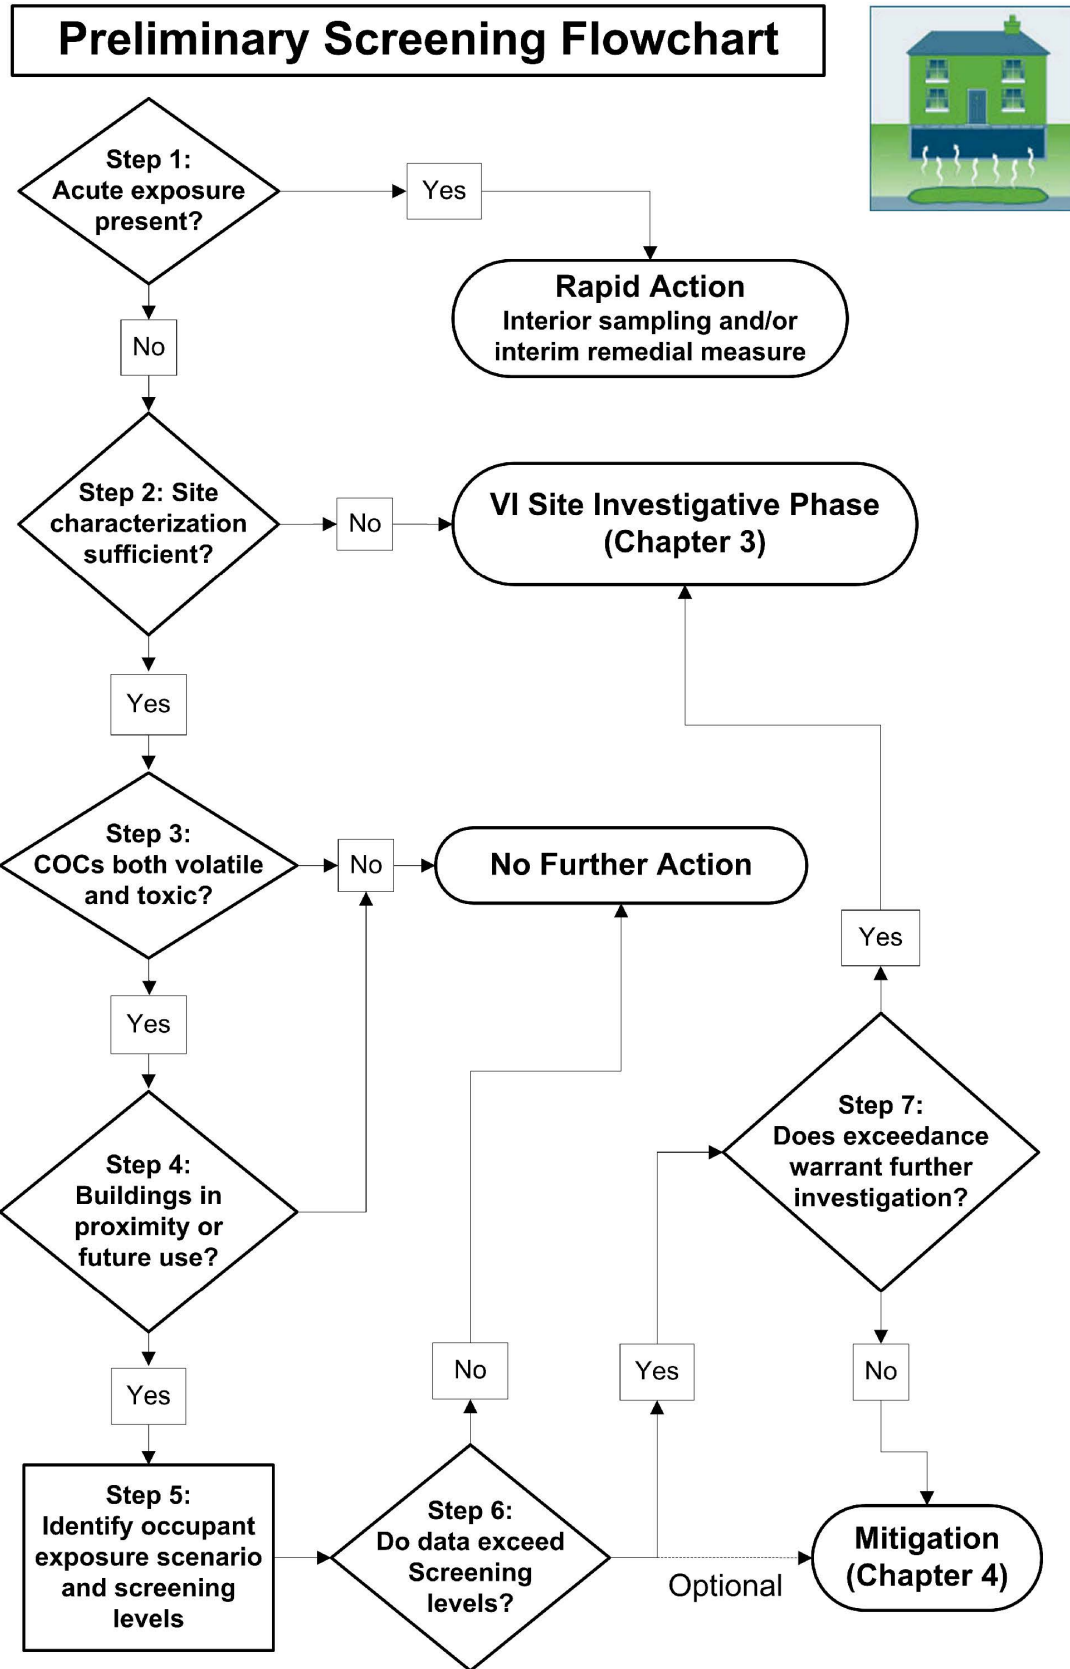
Preliminary Screening Flowchart

Step 1: Acute exposure present?

Yes

Rapid Action
Interior sampling and/or interim remedial measure

No

Step 2: Site characterization sufficient?

No

VI Site Investigative Phase (Chapter 3)

Yes

Step 3: COCs both volatile and toxic?

No

No Further Action

Yes

Yes

Step 4: Buildings in proximity or future use?

Step 7: Does exceedance warrant further investigation?

Yes

No

Yes

No

Step 5: Identify occupant exposure scenario and screening levels

Step 6: Do data exceed Screening levels?

Optional

Mitigation (Chapter 4)